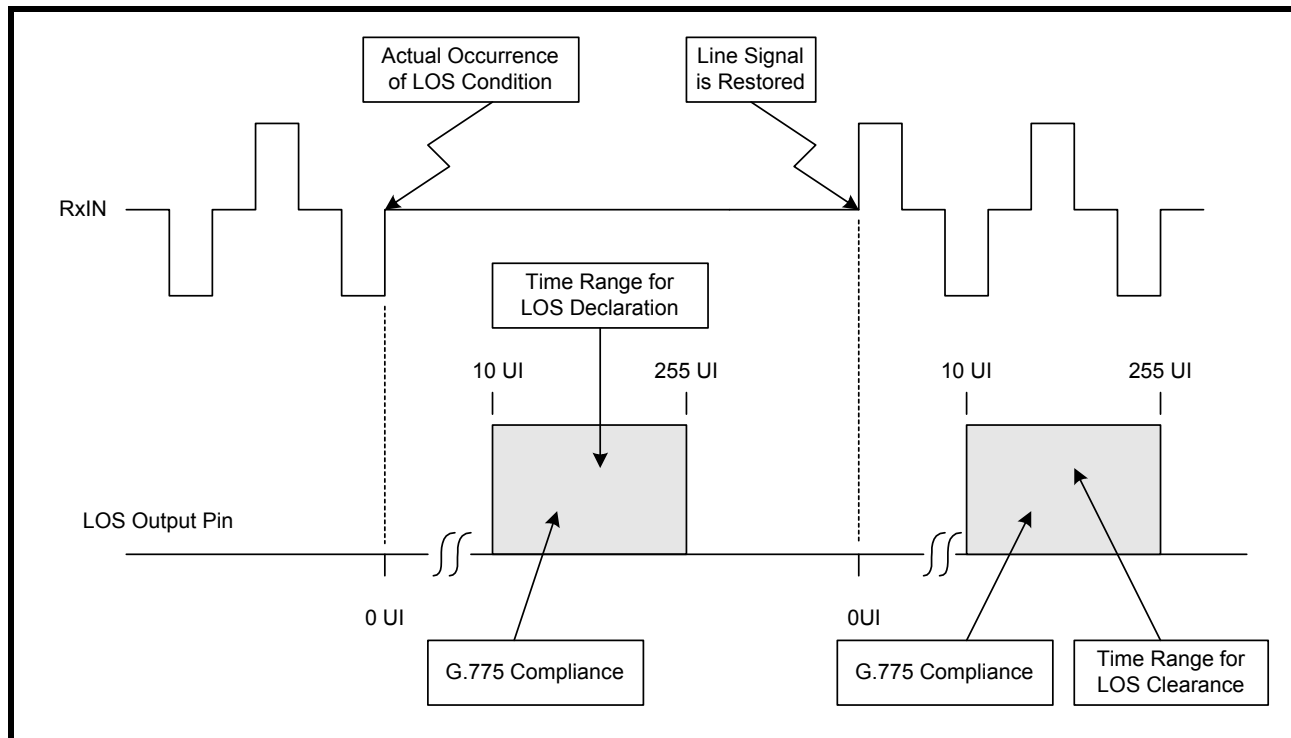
Actual Occurrence of LOS Condition

Line Signal is Restored

RxIN

Time Range for LOS Declaration

10 UI

255 UI

10 UI

255 UI

LOS Output Pin

0 UI

0UI

G.775 Compliance

G.775 Compliance

Time Range for LOS Clearance